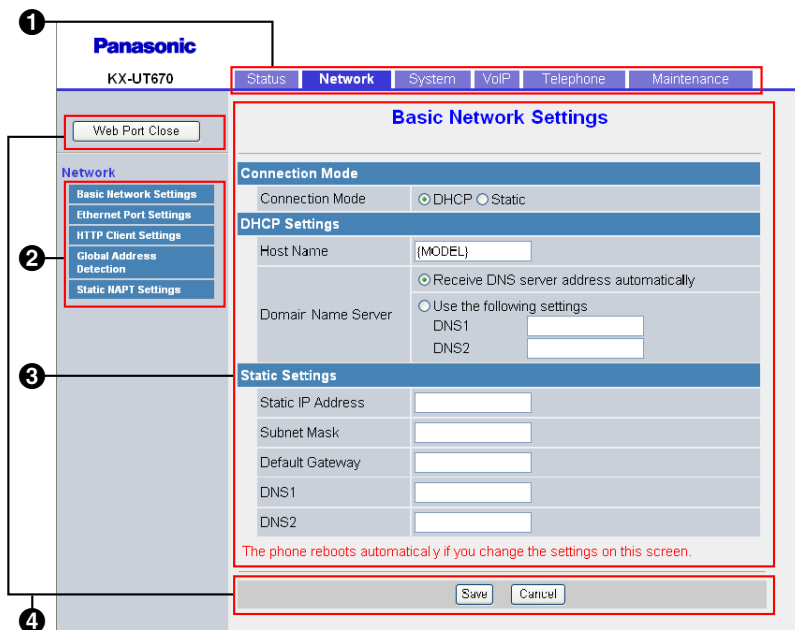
❶

Panasonic

KX-UT670

Status | Network | System | VoIP | Telephone | Maintenance

Web Port Close

Network

Basic Network Settings

Ethernet Port Settings

HTTP Client Settings

Global Address Detection

Static NAPT Settings

❷

❸

❹

Basic Network Settings

| Connection Mode | |
|---|---|
| Connection Mode | ⦿ DHCP ○ Static |
| **DHCP Settings** | |
| Host Name | {MODEL} |
| Domain Name Server | ⦿ Receive DNS server address automatically<br>○ Use the following settings<br>DNS1<br>DNS2 |
| **Static Settings** | |
| Static IP Address | |
| Subnet Mask | |
| Default Gateway | |
| DNS1 | |
| DNS2 | |

The phone reboots automatically if you change the settings on this screen.

Save | Cancel